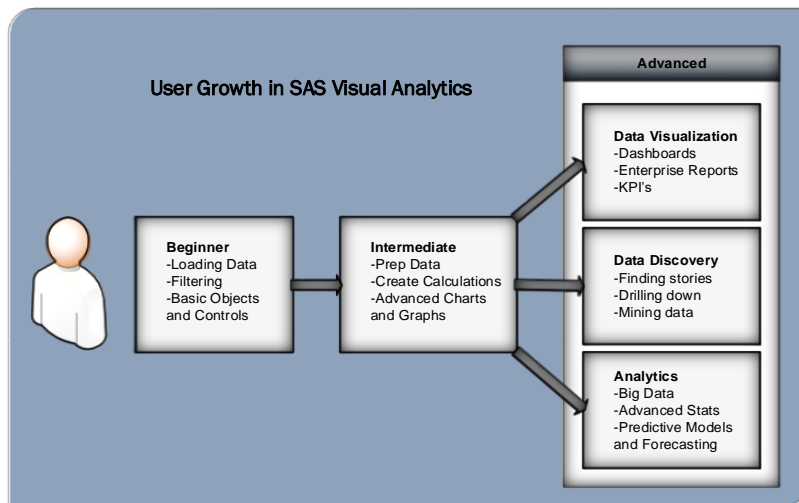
User Growth in SAS Visual Analytics

Beginner
-Loading Data
-Filtering
-Basic Objects and Controls

Intermediate
-Prep Data
-Create Calculations
-Advanced Charts and Graphs

Advanced

Data Visualization
-Dashboards
-Enterprise Reports
-KPI's

Data Discovery
-Finding stories
-Drilling down
-Mining data

Analytics
-Big Data
-Advanced Stats
-Predictive Models and Forecasting